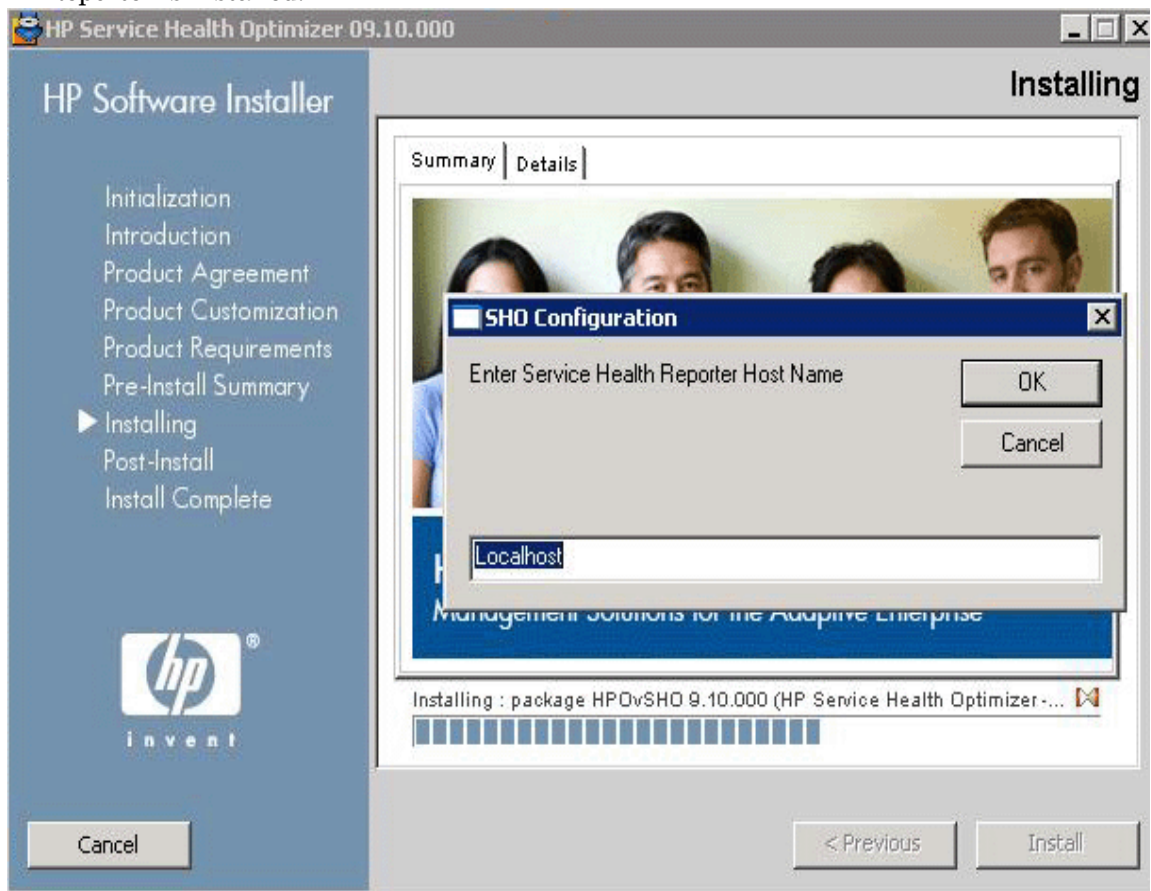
HP Service Health Optimizer 09.10.000

Installing

HP Software Installer

Initialization
Introduction
Product Agreement
Product Customization
Product Requirements
Pre-Install Summary
Installing
Post-Install
Install Complete

invent

Summary | Details

SHO Configuration

Enter Service Health Reporter Host Name

OK

Cancel

Localhost

Management Solutions for the Adaptive Enterprise

Installing : package HPOvSHO 9.10.000 (HP Service Health Optimizer-...

Cancel

< Previous

Install